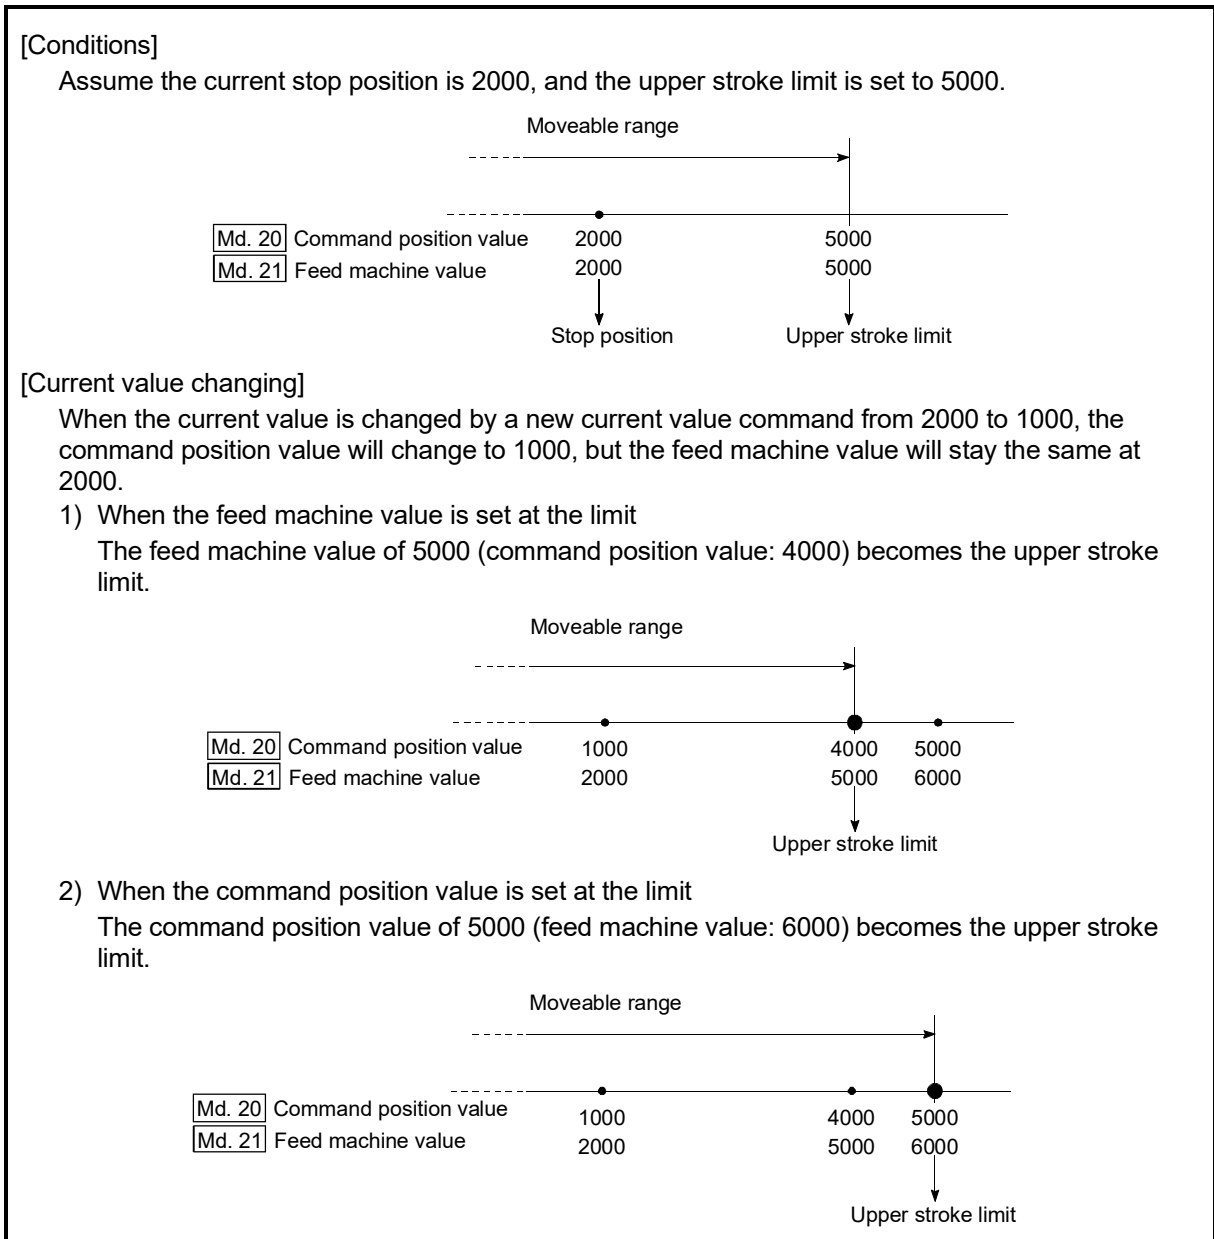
[Conditions]

Assume the current stop position is 2000, and the upper stroke limit is set to 5000.

Moveable range

Md. 20 Command position value 2000 5000
Md. 21 Feed machine value 2000 5000

Stop position Upper stroke limit

[Current value changing]

When the current value is changed by a new current value command from 2000 to 1000, the command position value will change to 1000, but the feed machine value will stay the same at 2000.

1) When the feed machine value is set at the limit
The feed machine value of 5000 (command position value: 4000) becomes the upper stroke limit.

Moveable range

Md. 20 Command position value 1000 4000 5000
Md. 21 Feed machine value 2000 5000 6000

Upper stroke limit

2) When the command position value is set at the limit
The command position value of 5000 (feed machine value: 6000) becomes the upper stroke limit.

Moveable range

Md. 20 Command position value 1000 4000 5000
Md. 21 Feed machine value 2000 5000 6000

Upper stroke limit